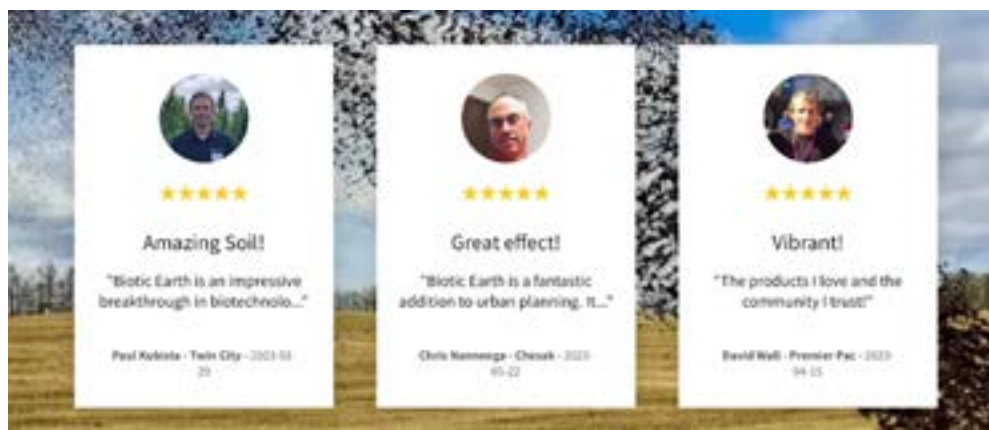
★★★★★

Amazing Soil!

"Biotic Earth is an impressive breakthrough in biotechnolo..."

Paul Kubista - Twin City - 2023-03-20

★★★★★

Great effect!

"Biotic Earth is a fantastic addition to urban planning. It..."

Chris Nanninga - Chesak - 2023-05-22

★★★★★

Vibrant!

"The products I love and the community I trust!"

David Wall - Premier Pac - 2023-04-15